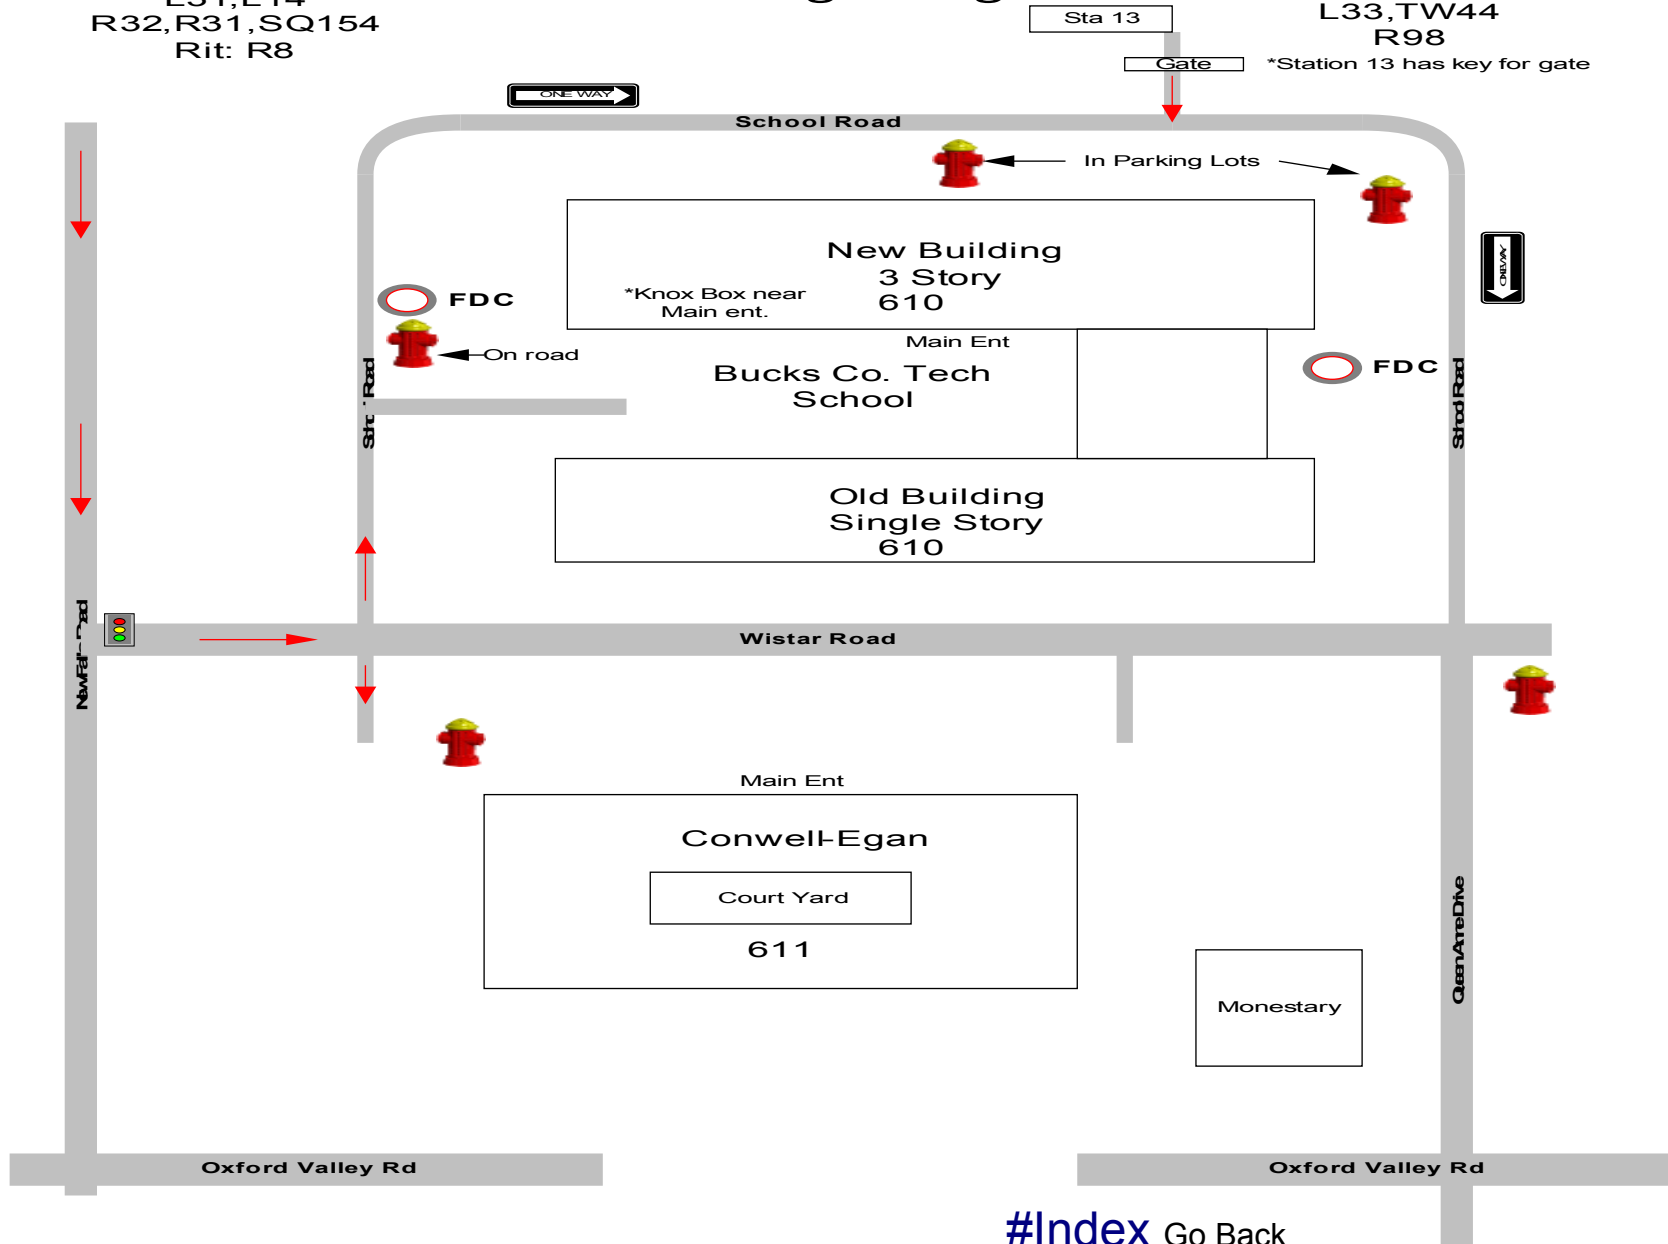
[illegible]
R32,R31,SQ154
Rit: R8

Sta 13

L33,TW44
R98

Gate

*Station 13 has key for gate

ONE WAY

School Road

In Parking Lots

New Building
3 Story
610

*Knox Box near
Main ent.

ONE WAY

FDC

On road

Main Ent

Bucks Co. Tech
School

FDC

School Road

School Road

Old Building
Single Story
610

New Falls Road

Wistar Road

Main Ent

Conwell-Egan

Court Yard

611

Monestary

Queen Anne Drive

Oxford Valley Rd

Oxford Valley Rd

#Index Go Back